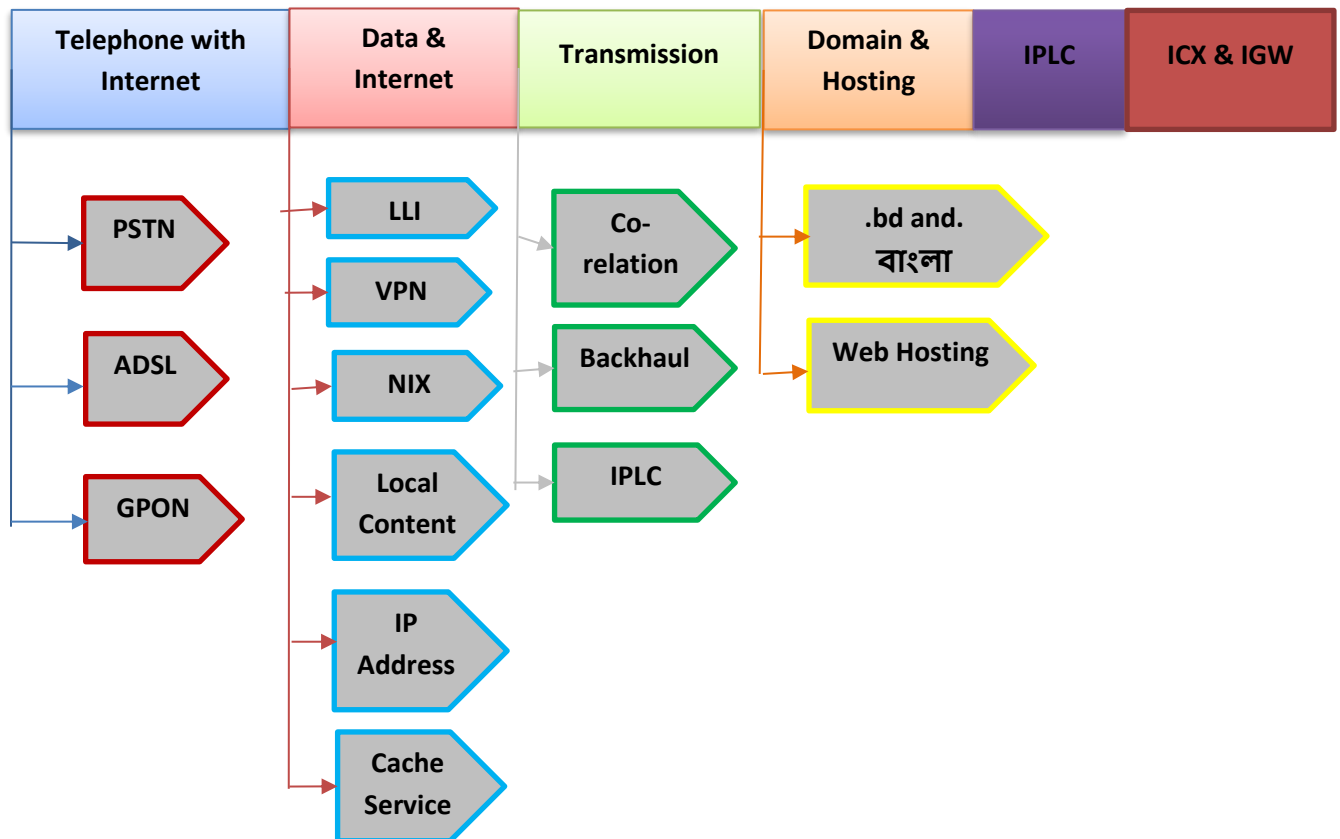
Telephone with Internet

Data & Internet

Transmission

Domain & Hosting

IPLC

ICX & IGW

PSTN

ADSL

GPON

LLI

VPN

NIX

Local Content

IP Address

Cache Service

Co-relation

Backhaul

IPLC

.bd and. বাংলা

Web Hosting